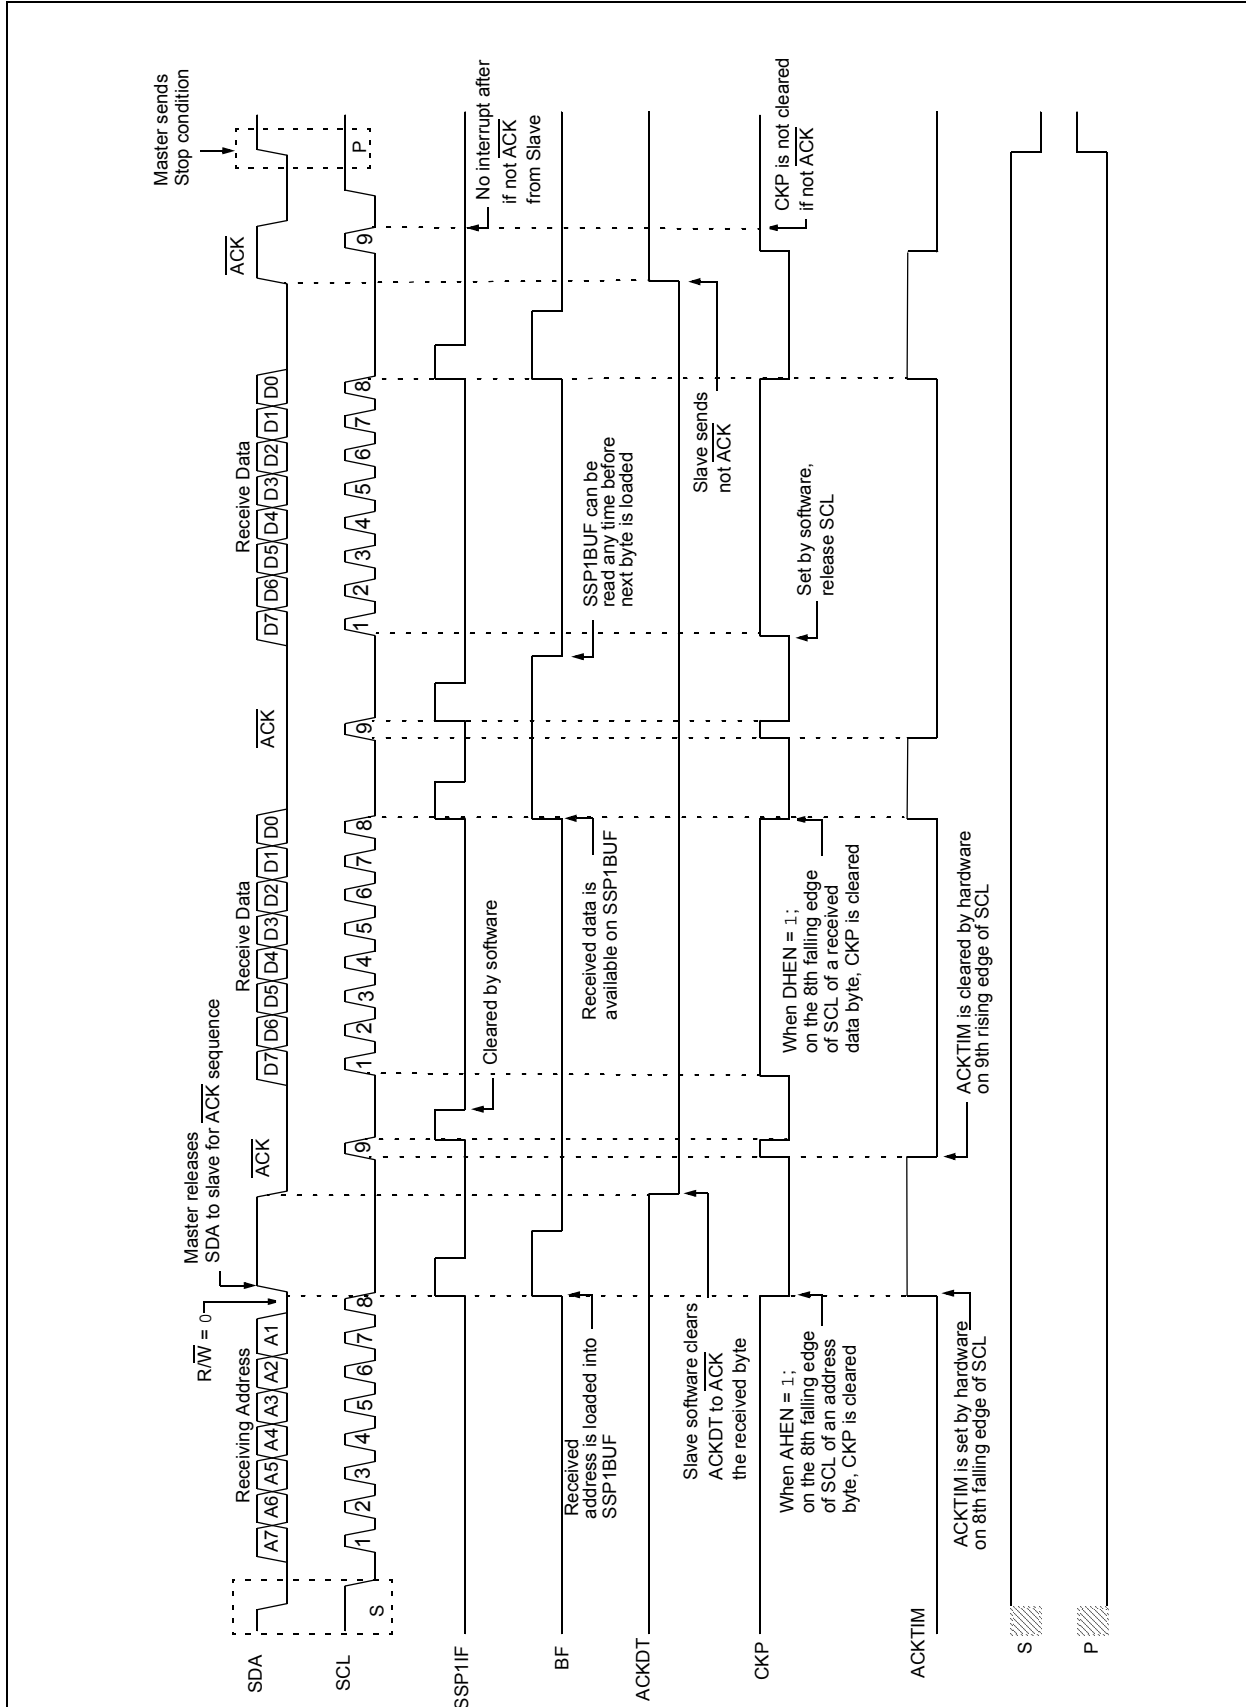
Master sends Stop condition

Master releases SDA to slave for $\overline{ACK}$ sequence

$R/\overline{W}$ = 0

Receiving Address

A7 A6 A5 A4 A3 A2 A1

$\overline{ACK}$

Receive Data

D7 D6 D5 D4 D3 D2 D1 D0

$\overline{ACK}$

Receive Data

D7 D6 D5 D4 D3 D2 D1 D0

$\overline{ACK}$

P

S

1 2 3 4 5 6 7 8 9 1 2 3 4 5 6 7 8 9 1 2 3 4 5 6 7 8 9

SDA

SCL

SSP1IF

BF

ACKDT

CKP

ACKTIM

S

P

Cleared by software

No interrupt after if not $\overline{ACK}$ from Slave

Received address is loaded into SSP1BUF

Received data is available on SSP1BUF

SSP1BUF can be read any time before next byte is loaded

Slave software clears ACKDT to $\overline{ACK}$ the received byte

Slave sends not $\overline{ACK}$

When AHEN = 1; on the 8th falling edge of SCL of an address byte, CKP is cleared

When DHEN = 1; on the 8th falling edge of SCL of a received data byte, CKP is cleared

Set by software, release SCL

CKP is not cleared if not $\overline{ACK}$

ACKTIM is set by hardware on 8th falling edge of SCL

ACKTIM is cleared by hardware on 9th rising edge of SCL